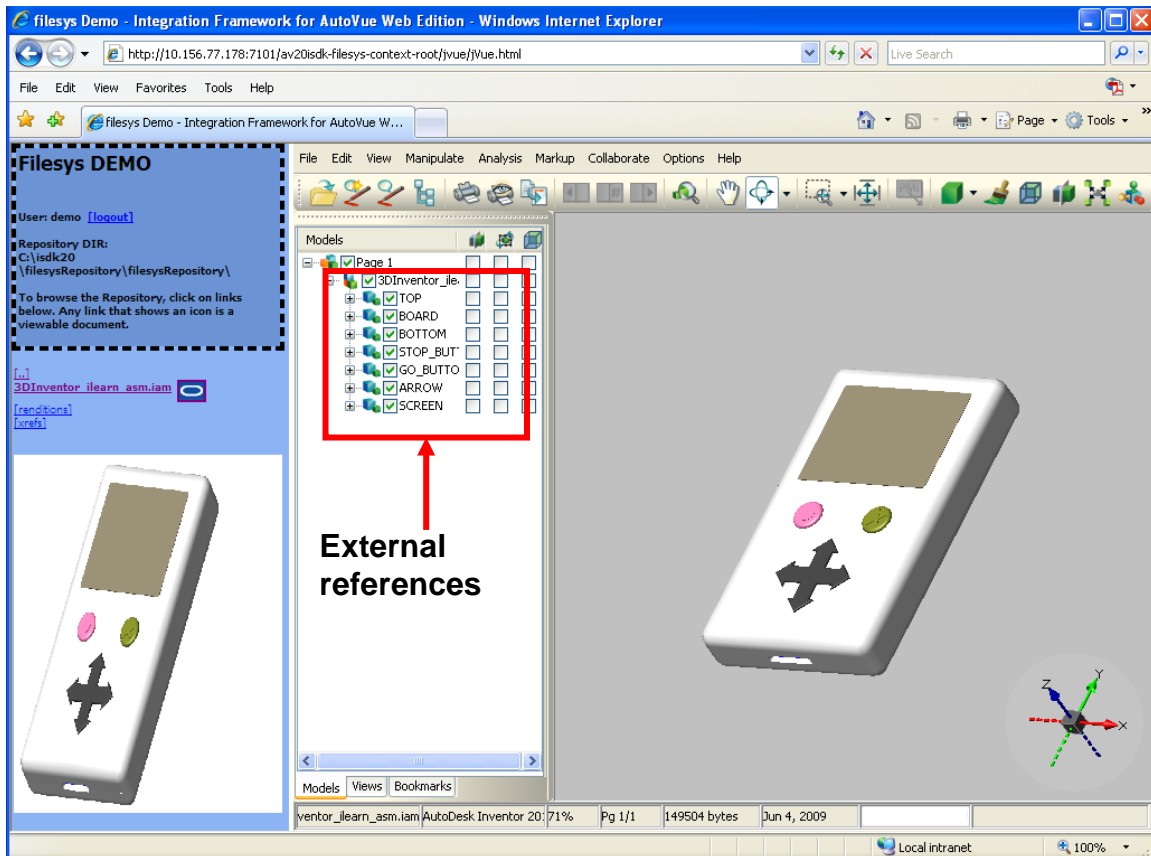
filesys Demo - Integration Framework for AutoVue Web Edition - Windows Internet Explorer

http://10.156.77.178:7101/av20isdk-filesys-context-root/jvue/jVue.html

Live Search

File Edit View Favorites Tools Help

filesys Demo - Integration Framework for AutoVue W...

Page Tools

Filesys DEMO

User: demo [logout]

Repository DIR:
C:\isdk20
\filesysRepository\filesysRepository\

To browse the Repository, click on links below. Any link that shows an icon is a viewable document.

[..]
3DInventor_ilearn_asm.iam
[renditions]
[xrefs]

File Edit View Manipulate Analysis Markup Collaborate Options Help

Models

Page 1
3DInventor_ile
TOP
BOARD
BOTTOM
STOP_BUT
GO_BUTTO
ARROW
SCREEN

External references

Models Views Bookmarks

ventor_ilearn_asm.iam AutoDesk Inventor 20 71% Pg 1/1 149504 bytes Jun 4, 2009

Z Y X

Local intranet 100%